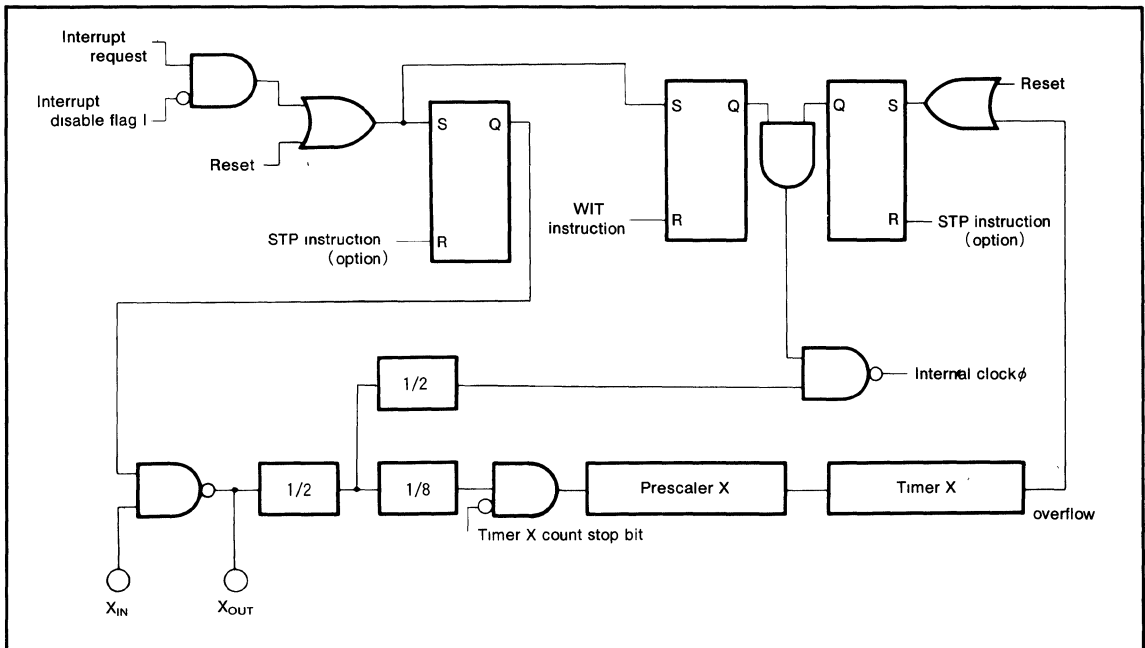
Interrupt request

Interrupt disable flag I

Reset

S Q

R

STP instruction (option)

S Q

WIT instruction

R

Q S

R

Reset

STP instruction (option)

1/2

Internal clock $\phi$

1/2

1/8

Prescaler X

Timer X

overflow

Timer X count stop bit

$X_{IN}$

$X_{OUT}$